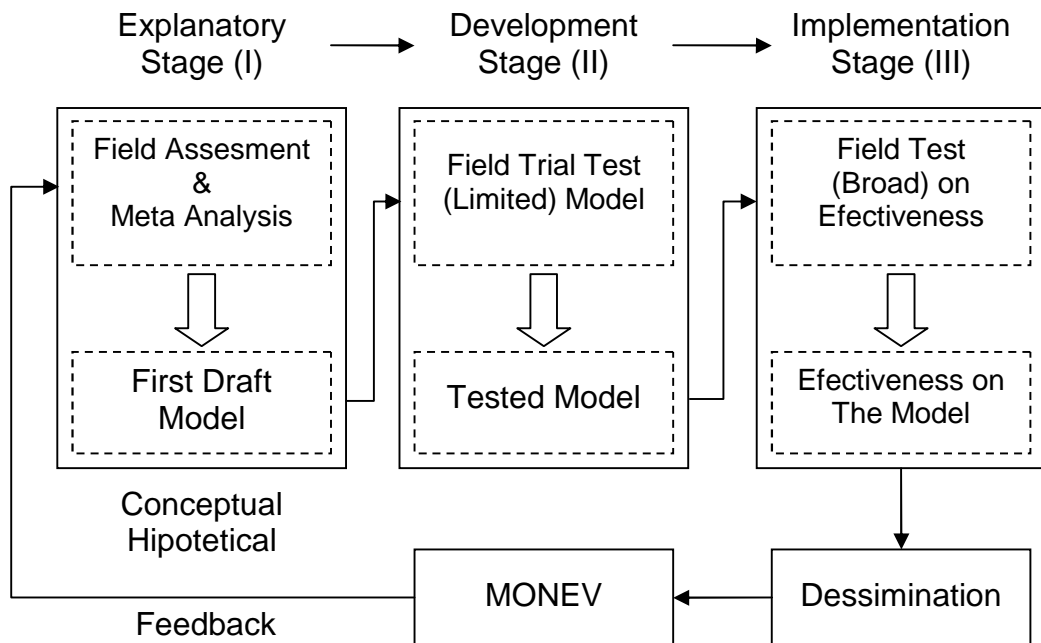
Explanatory Stage (I)

Development Stage (II)

Implementation Stage (III)

Field Assesment & Meta Analysis

First Draft Model

Field Trial Test (Limited) Model

Tested Model

Field Test (Broad) on Efectiveness

Efectiveness on The Model

Conceptual Hipotetical

MONEV

Dessimination

Feedback